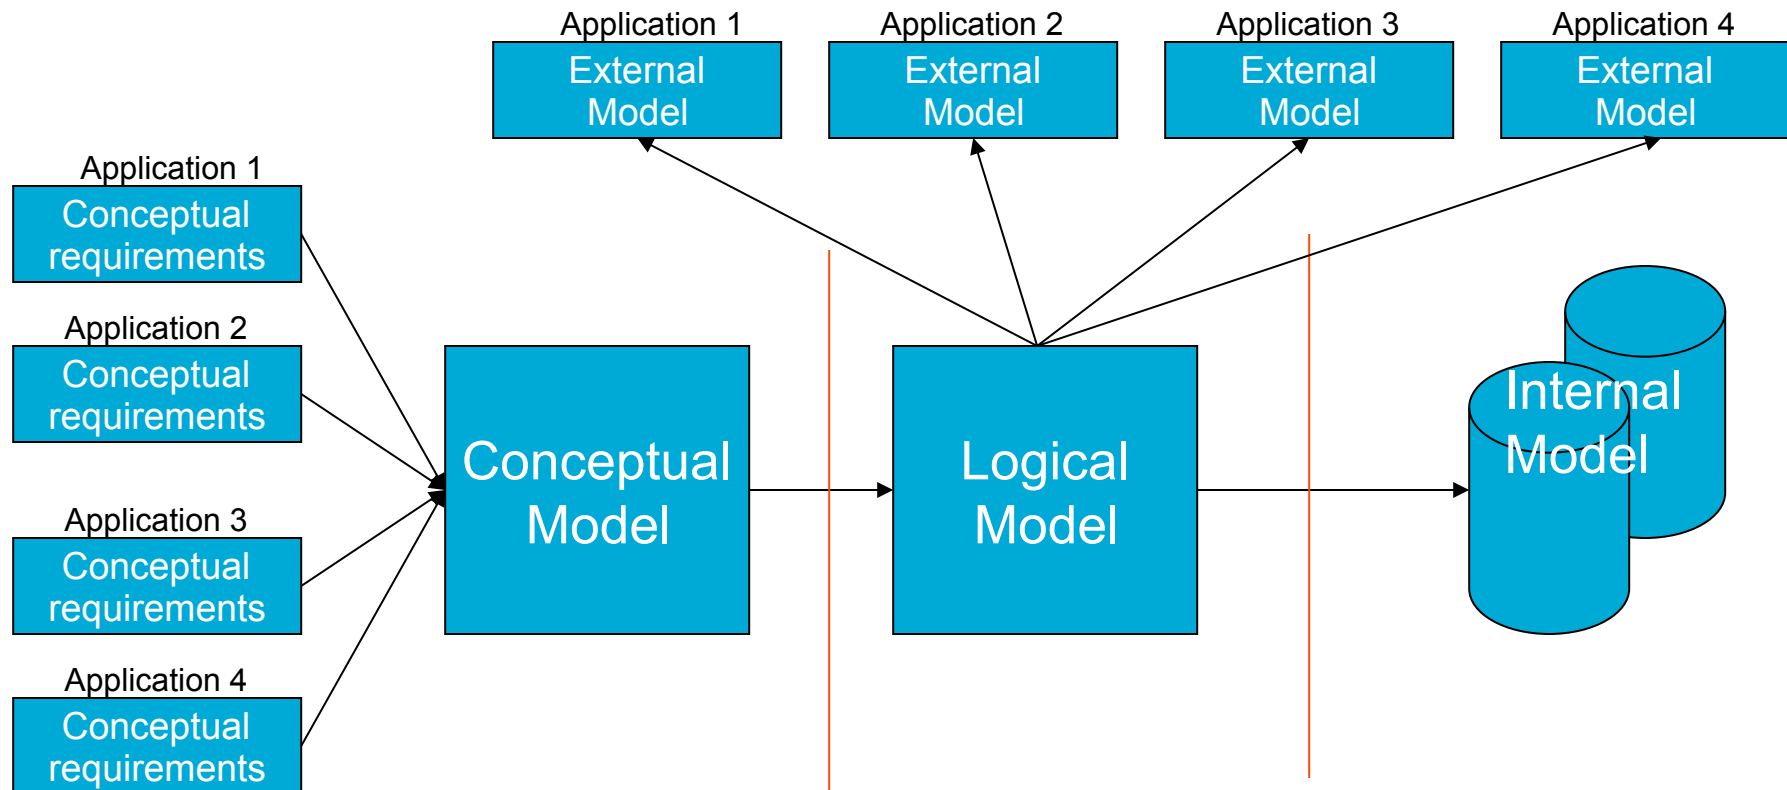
Application 1
External Model

Application 2
External Model

Application 3
External Model

Application 4
External Model

Application 1
Conceptual requirements

Application 2
Conceptual requirements

Application 3
Conceptual requirements

Application 4
Conceptual requirements

Conceptual Model

Logical Model

Internal Model